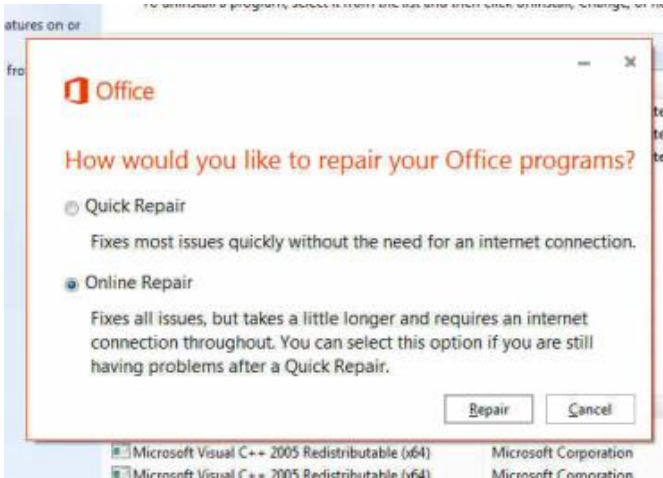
To uninstall a program, select it from the list and then click Uninstall, Change, or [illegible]

atures on or

fro

Office

How would you like to repair your Office programs?

Quick Repair

Fixes most issues quickly without the need for an internet connection.

Online Repair

Fixes all issues, but takes a little longer and requires an internet connection throughout. You can select this option if you are still having problems after a Quick Repair.

Repair

Cancel

Microsoft Visual C++ 2005 Redistributable (x64) Microsoft Corporation

Microsoft Visual C++ 2005 Redistributable (x64) Microsoft Corporation